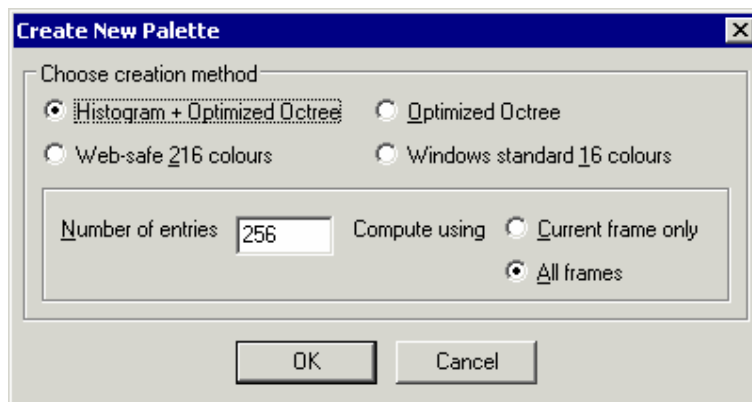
Create New Palette

Choose creation method

Histogram + Optimized Octree

Optimized Octree

Web-safe 216 colours

Windows standard 16 colours

Number of entries 256

Compute using

Current frame only

All frames

OK

Cancel